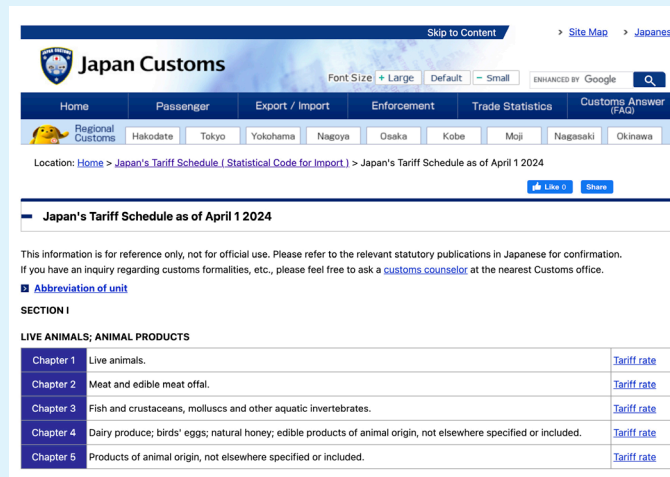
Skip to Content

> Site Map > Japanes

JAPAN CUSTOMS

Japan Customs

Font Size + Large Default − Small

ENHANCED BY Google

Home | Passenger | Export / Import | Enforcement | Trade Statistics | Customs Answer (FAQ)

Regional Customs | Hakodate | Tokyo | Yokohama | Nagoya | Osaka | Kobe | Moji | Nagasaki | Okinawa

Location: Home > Japan's Tariff Schedule ( Statistical Code for Import ) > Japan's Tariff Schedule as of April 1 2024

Like 0 Share

Japan's Tariff Schedule as of April 1 2024

This information is for reference only, not for official use. Please refer to the relevant statutory publications in Japanese for confirmation.
If you have an inquiry regarding customs formalities, etc., please feel free to ask a customs counselor at the nearest Customs office.

Abbreviation of unit

SECTION I

LIVE ANIMALS; ANIMAL PRODUCTS

| Chapter 1 | Live animals. | Tariff rate |
|---|---|---|
| Chapter 2 | Meat and edible meat offal. | Tariff rate |
| Chapter 3 | Fish and crustaceans, molluscs and other aquatic invertebrates. | Tariff rate |
| Chapter 4 | Dairy produce; birds' eggs; natural honey; edible products of animal origin, not elsewhere specified or included. | Tariff rate |
| Chapter 5 | Products of animal origin, not elsewhere specified or included. | Tariff rate |